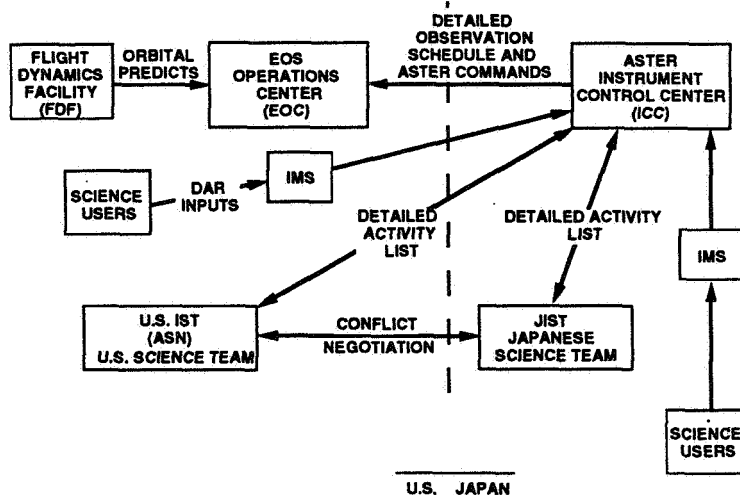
FLIGHT DYNAMICS FACILITY (FDF)

ORBITAL PREDICTS

EOS OPERATIONS CENTER (EOC)

DETAILED OBSERVATION SCHEDULE AND ASTER COMMANDS

ASTER INSTRUMENT CONTROL CENTER (ICC)

SCIENCE USERS

DAR INPUTS

IMS

DETAILED ACTIVITY LIST

DETAILED ACTIVITY LIST

IMS

U.S. IST (ASN) U.S. SCIENCE TEAM

CONFLICT NEGOTIATION

JIST JAPANESE SCIENCE TEAM

SCIENCE USERS

U.S. JAPAN